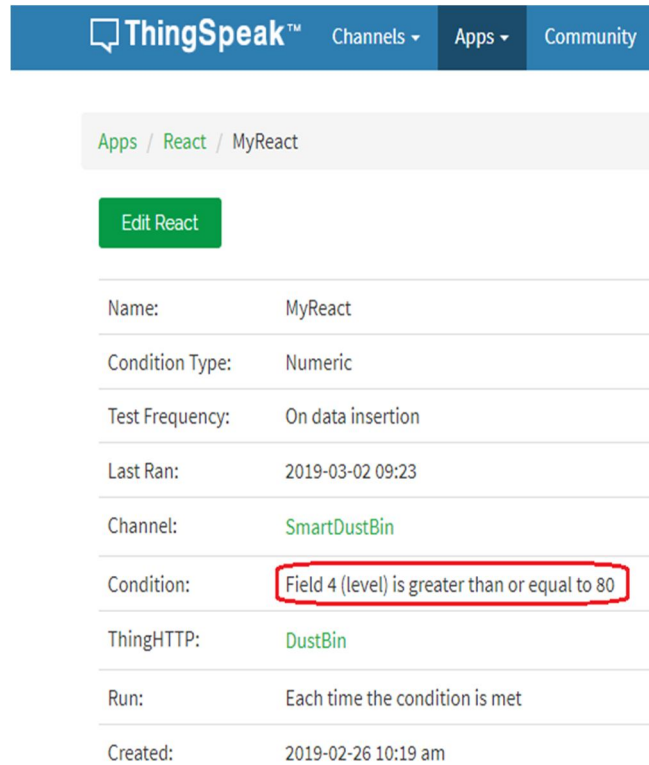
ThingSpeak™ Channels ▾ Apps ▾ Community

Apps / React / MyReact

Edit React

| | |
|---|---|
| Name: | MyReact |
| Condition Type: | Numeric |
| Test Frequency: | On data insertion |
| Last Ran: | 2019-03-02 09:23 |
| Channel: | SmartDustBin |
| Condition: | Field 4 (level) is greater than or equal to 80 |
| ThingHTTP: | DustBin |
| Run: | Each time the condition is met |
| Created: | 2019-02-26 10:19 am |